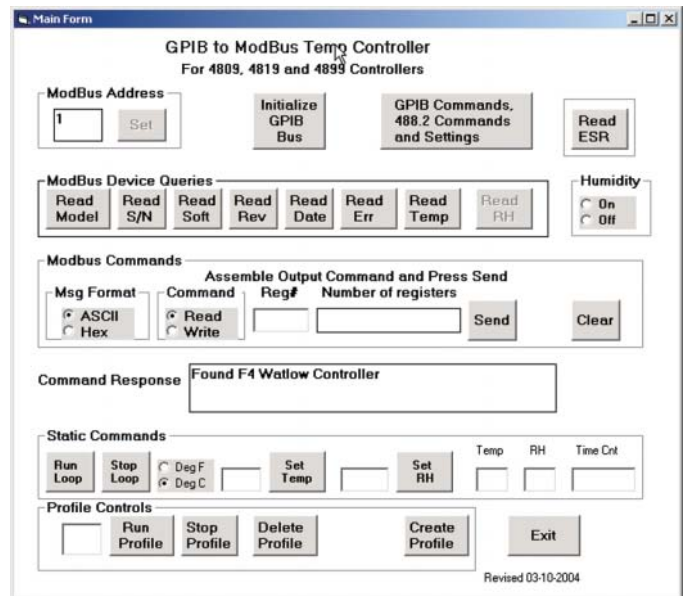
Main Form

GPIB to ModBus Temp Controller
For 4809, 4819 and 4899 Controllers

ModBus Address
1
Set

Initialize GPIB Bus

GPIB Commands, 488.2 Commands and Settings

Read ESR

ModBus Device Queries
Read Model
Read S/N
Read Soft
Read Rev
Read Date
Read Err
Read Temp
Read RH

Humidity
On
Off

Modbus Commands
Assemble Output Command and Press Send
Msg Format
ASCII
Hex
Command
Read
Write
Reg#
Number of registers
Send
Clear

Command Response
Found F4 Watlow Controller

Static Commands
Run Loop
Stop Loop
Deg F
Deg C
Set Temp
Set RH
Temp
RH
Time Cnt

Profile Controls
Run Profile
Stop Profile
Delete Profile
Create Profile

Exit

Revised 03-10-2004